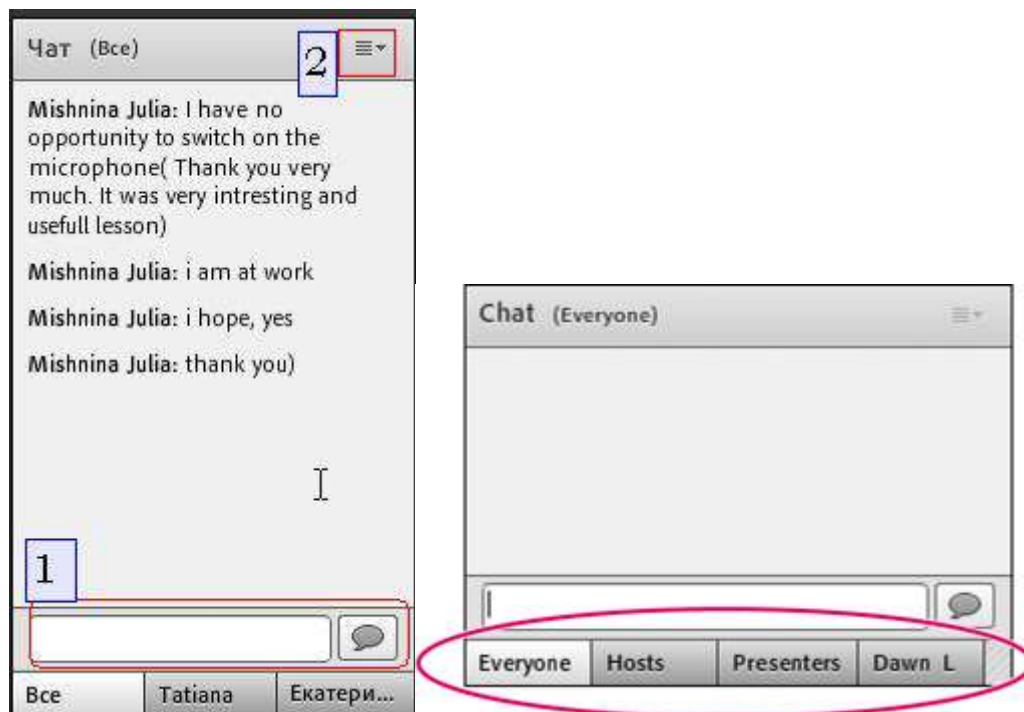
Чат (Все)

2

Mishnina Julia: I have no opportunity to switch on the microphone( Thank you very much. It was very intresting and usefull lesson)

Mishnina Julia: i am at work

Mishnina Julia: i hope, yes

Mishnina Julia: thank you)

1

Все | Tatiana | Екатери...

Chat (Everyone)

Everyone | Hosts | Presenters | Dawn L